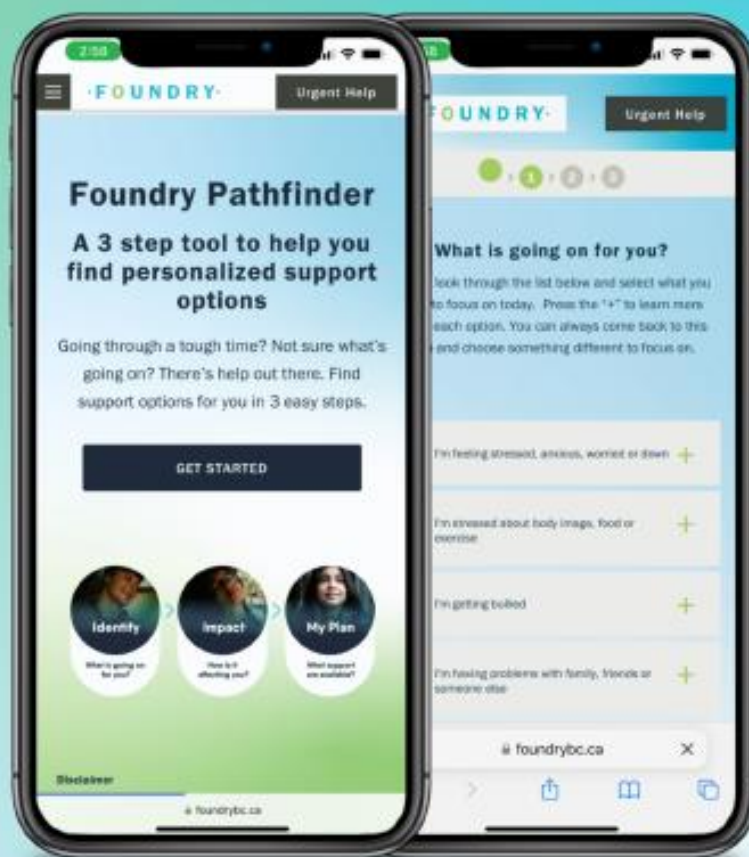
2:58

·FOUNDRY·

Urgent Help

Foundry Pathfinder

A 3 step tool to help you find personalized support options

Going through a tough time? Not sure what's going on? There's help out there. Find support options for you in 3 easy steps.

GET STARTED

Identify

What is going on for you?

Impact

How is it affecting you?

My Plan

What support are available?

Disclaimer

foundrybc.ca

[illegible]8

FOUNDRY·

Urgent Help

1 2 3

What is going on for you?

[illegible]look through the list below and select what you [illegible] to focus on today. Press the "+" to learn more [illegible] each option. You can always come back to this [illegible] and choose something different to focus on.

I'm feeling stressed, anxious, worried or down +

I'm stressed about body image, food or exercise +

I'm getting bullied +

I'm having problems with family, friends or someone else +

foundrybc.ca